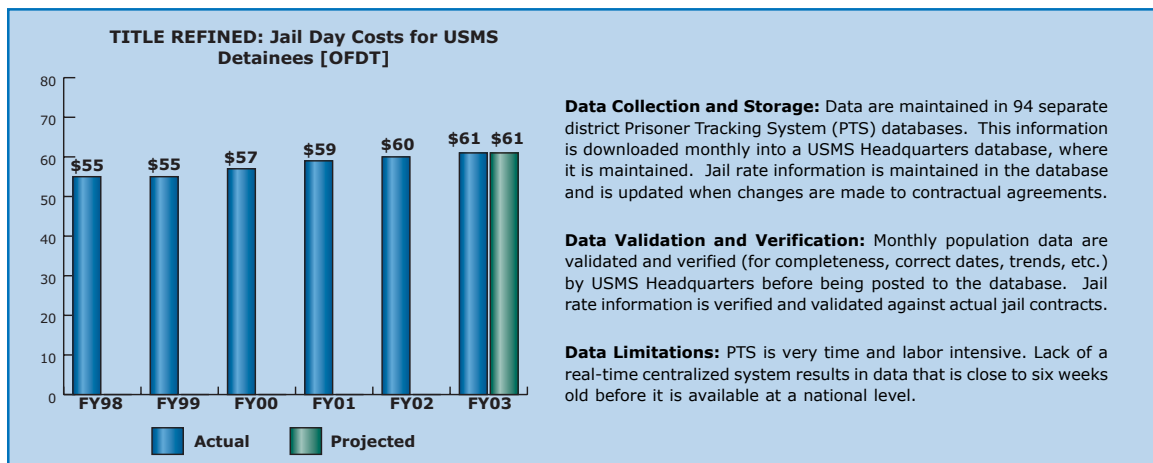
TITLE REFINED: Jail Day Costs for USMS Detainees [OFDT]

80
70
60
50
40
30
20
10
0

$55 $55 $57 $59 $60 $61 $61

FY98 FY99 FY00 FY01 FY02 FY03

Actual Projected

**Data Collection and Storage:** Data are maintained in 94 separate district Prisoner Tracking System (PTS) databases. This information is downloaded monthly into a USMS Headquarters database, where it is maintained. Jail rate information is maintained in the database and is updated when changes are made to contractual agreements.

**Data Validation and Verification:** Monthly population data are validated and verified (for completeness, correct dates, trends, etc.) by USMS Headquarters before being posted to the database. Jail rate information is verified and validated against actual jail contracts.

**Data Limitations:** PTS is very time and labor intensive. Lack of a real-time centralized system results in data that is close to six weeks old before it is available at a national level.